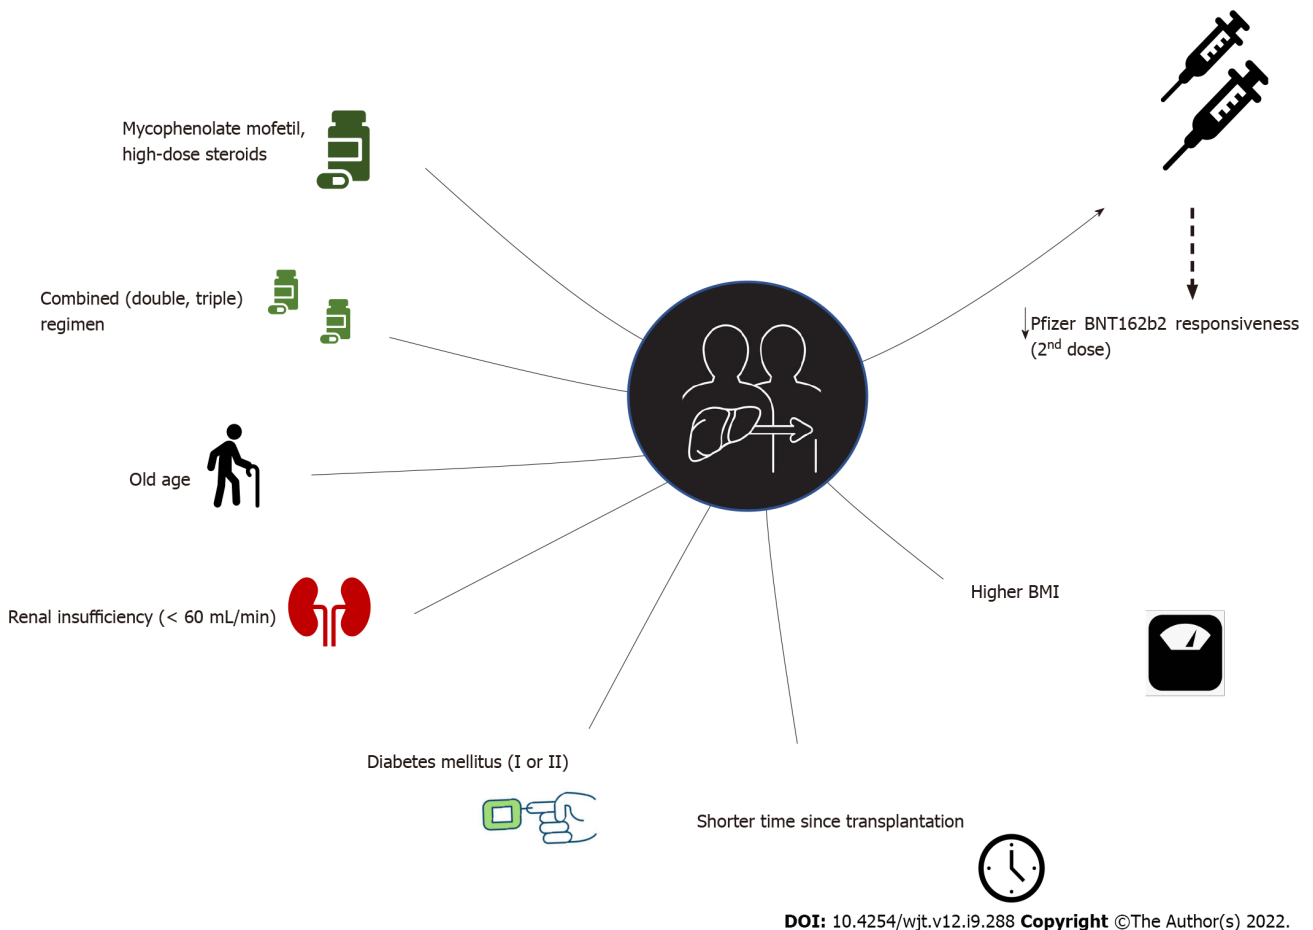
Mycophenolate mofetil, high-dose steroids

Combined (double, triple) regimen

Old age

Renal insufficiency (< 60 mL/min)

Diabetes mellitus (I or II)

Shorter time since transplantation

Higher BMI

Pfizer BNT162b2 responsiveness (2$^{nd}$ dose)

DOI: 10.4254/wjt.v12.i9.288 Copyright ©The Author(s) 2022.